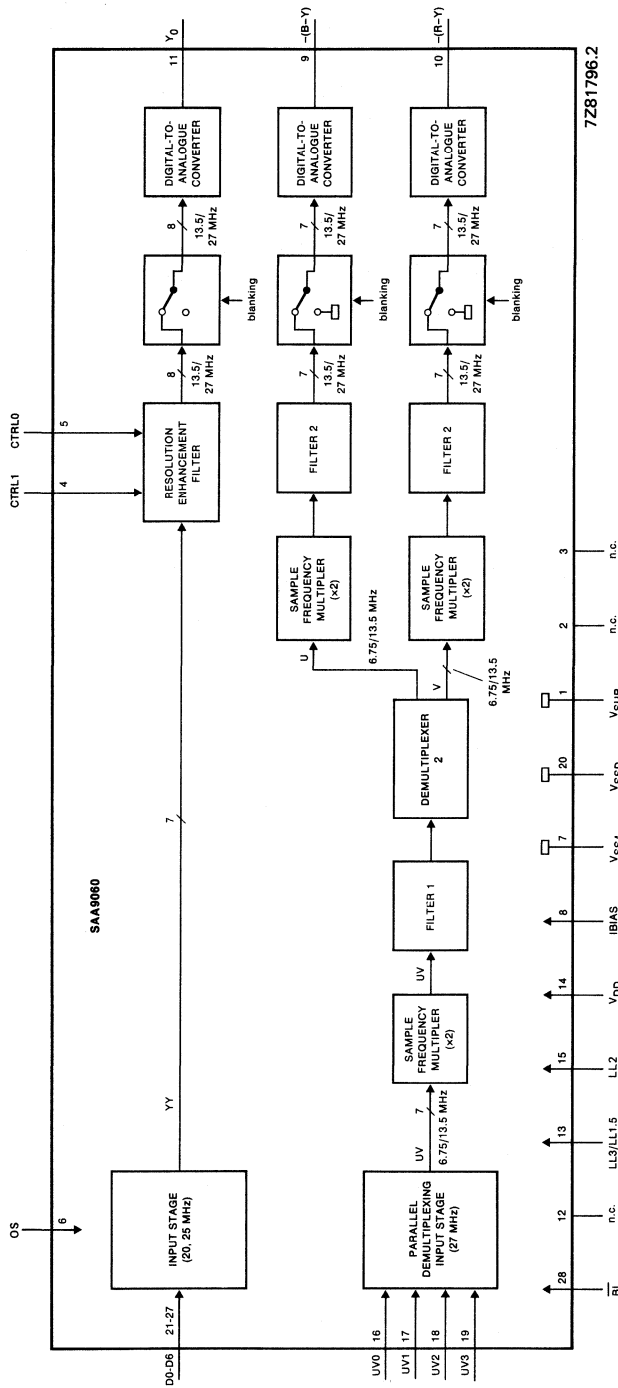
OS
6
CTRL1
4
CTRL0
5
SAA9060
INPUT STAGE (20, 25 MHz)
D0-D6
21-27
YY
7
RESOLUTION ENHANCEMENT FILTER
8
13.5/ 27 MHz
blanking
8
13.5/ 27 MHz
DIGITAL-TO-ANALOGUE CONVERTER
11
$Y_0$
PARALLEL DEMULTIPLEXING INPUT STAGE (27 MHz)
UV0 16
UV1 17
UV2 18
UV3 19
UV
7
6.75/13.5 MHz
SAMPLE FREQUENCY MULTIPLIER (x2)
UV
FILTER 1
DEMULTIPLEXER 2
U
6.75/13.5 MHz
V
7
6.75/13.5 MHz
SAMPLE FREQUENCY MULTIPLIER (x2)
FILTER 2
7
13.5/ 27 MHz
blanking
7
13.5/ 27 MHz
DIGITAL-TO-ANALOGUE CONVERTER
9
−(B−Y)
SAMPLE FREQUENCY MULTIPLIER (x2)
FILTER 2
7
13.5/ 27 MHz
blanking
7
13.5/ 27 MHz
DIGITAL-TO-ANALOGUE CONVERTER
10
−(R−Y)
7Z81796.2
28
$\overline{BL}$
12
n.c.
13
LL3/LL1.5
15
LL2
14
$V_{DD}$
8
IBIAS
7
$V_{SS1}$
20
$V_{SS2}$
1
$V_{SUB}$
2
n.c.
3
n.c.